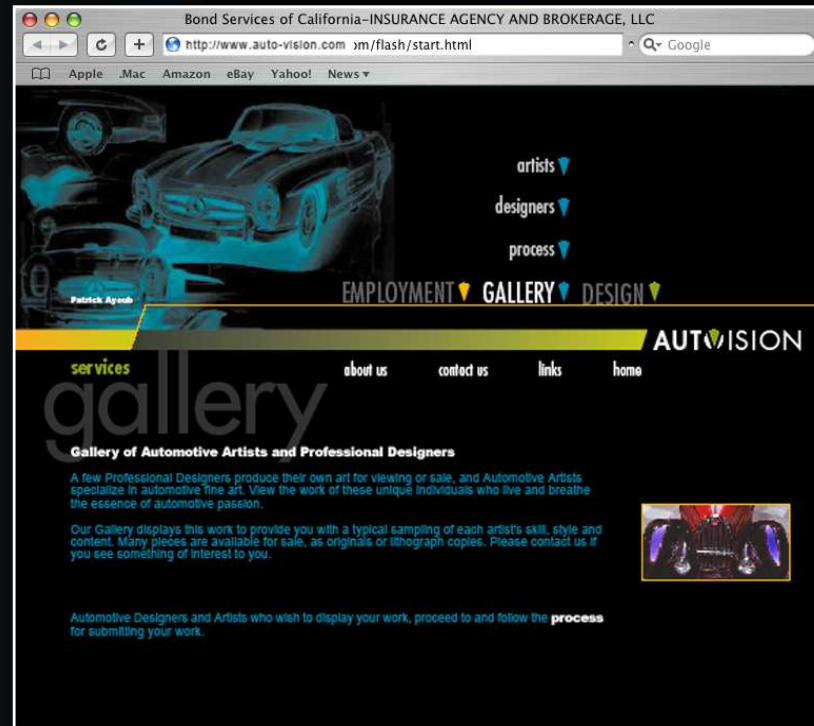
Bond Services of California–INSURANCE AGENCY AND BROKERAGE, LLC

http://www.auto-vision.com )m/flash/start.html

Google

Apple .Mac Amazon eBay Yahoo! News

artists

designers

process

Patrick Ayoub

EMPLOYMENT GALLERY DESIGN

AUTOVISION

services

about us contact us links home

gallery

Gallery of Automotive Artists and Professional Designers

A few Professional Designers produce their own art for viewing or sale, and Automotive Artists specialize in automotive fine art. View the work of these unique individuals who live and breathe the essence of automotive passion.

Our Gallery displays this work to provide you with a typical sampling of each artist's skill, style and content. Many pieces are available for sale, as originals or lithograph copies. Please contact us if you see something of interest to you.

Automotive Designers and Artists who wish to display your work, proceed to and follow the process for submitting your work.